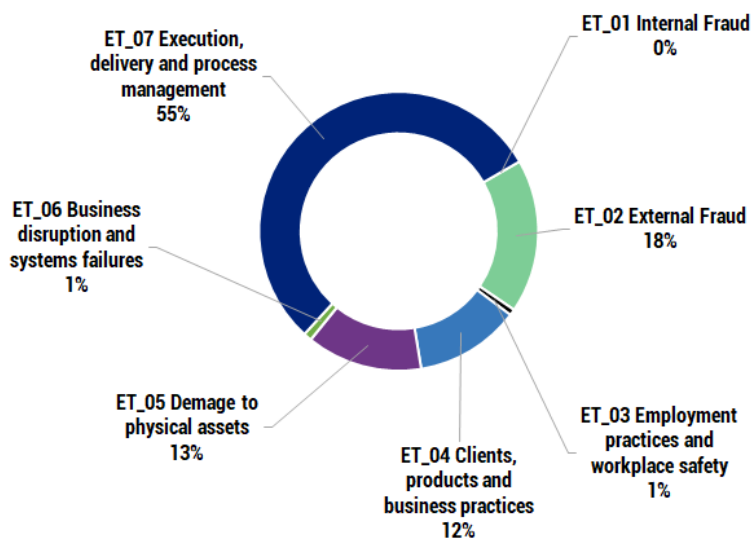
ET_07 Execution, delivery and process management
55%

ET_01 Internal Fraud
0%

ET_02 External Fraud
18%

ET_06 Business disruption and systems failures
1%

ET_05 Demage to physical assets
13%

ET_04 Clients, products and business practices
12%

ET_03 Employment practices and workplace safety
1%